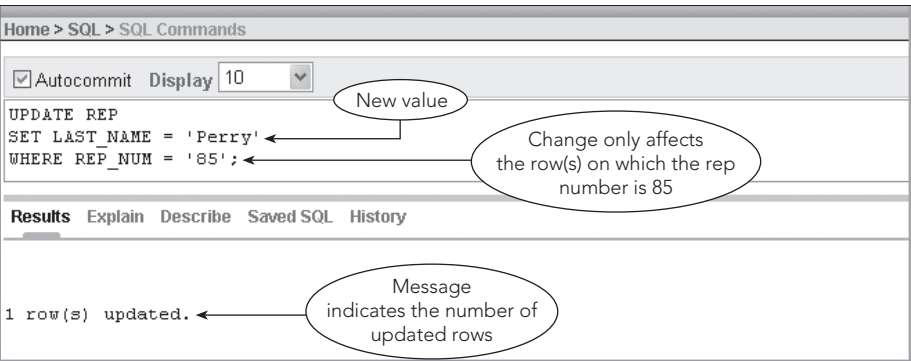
Home > SQL > SQL Commands

Autocommit Display 10

UPDATE REP
SET LAST_NAME = 'Perry'
WHERE REP_NUM = '85';

New value

Change only affects the row(s) on which the rep number is 85

Results Explain Describe Saved SQL History

1 row(s) updated.

Message indicates the number of updated rows